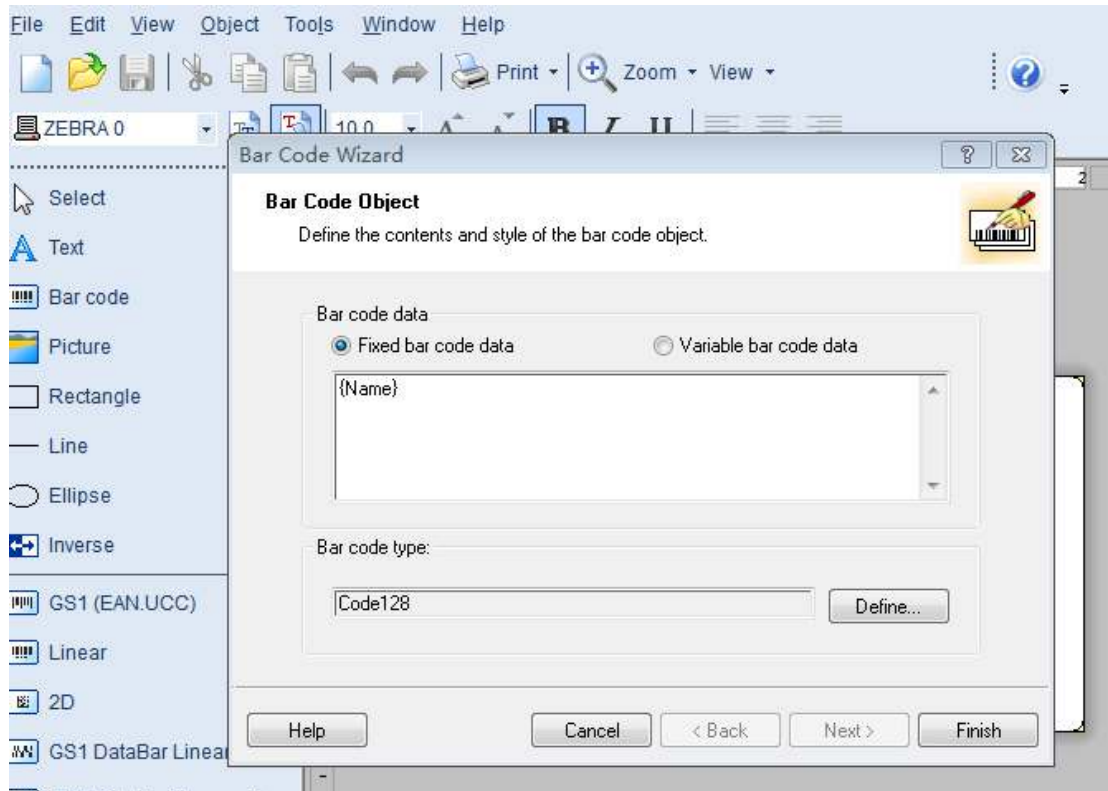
File Edit View Object Tools Window Help

Print Zoom View

ZEBRA 0 10.0 B I U

Select
Text
Bar code
Picture
Rectangle
Line
Ellipse
Inverse
GS1 (EAN.UCC)
Linear
2D
GS1 DataBar Linea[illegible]

Bar Code Wizard

Bar Code Object

Define the contents and style of the bar code object.

Bar code data

Fixed bar code data

Variable bar code data

{Name}

Bar code type:

Code128

Define...

Help

Cancel

< Back

Next >

Finish